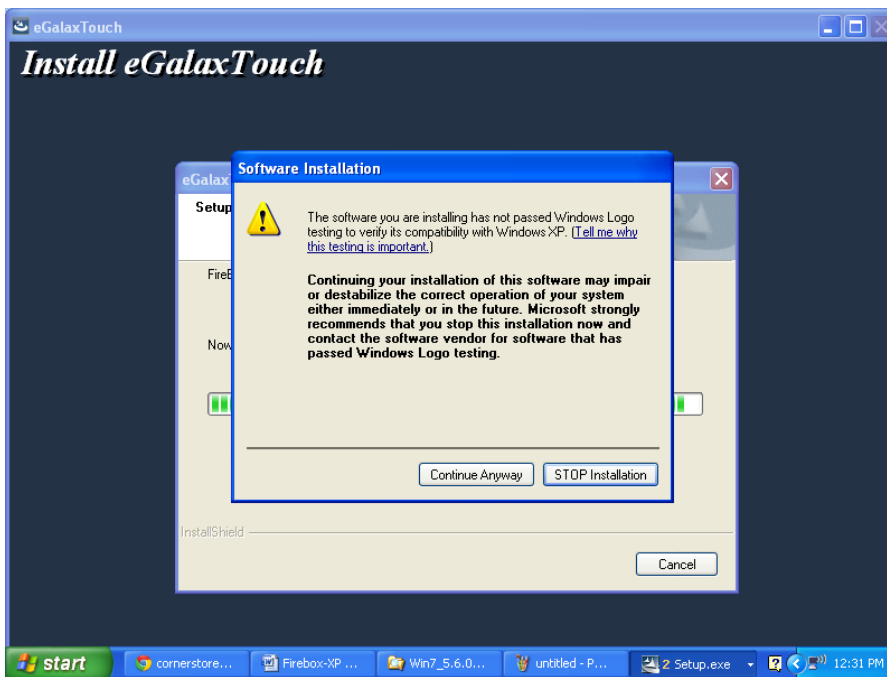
eGalaxTouch

Install eGalaxTouch

eGalax

Setup

FireB

Now

Software Installation

The software you are installing has not passed Windows Logo testing to verify its compatibility with Windows XP. (Tell me why this testing is important.)

Continuing your installation of this software may impair or destabilize the correct operation of your system either immediately or in the future. Microsoft strongly recommends that you stop this installation now and contact the software vendor for software that has passed Windows Logo testing.

Continue Anyway

STOP Installation

InstallShield

Cancel

start

cornerstore...

Firebox-XP ...

Win7_5.6.0...

untitled - P...

2 Setup.exe

12:31 PM